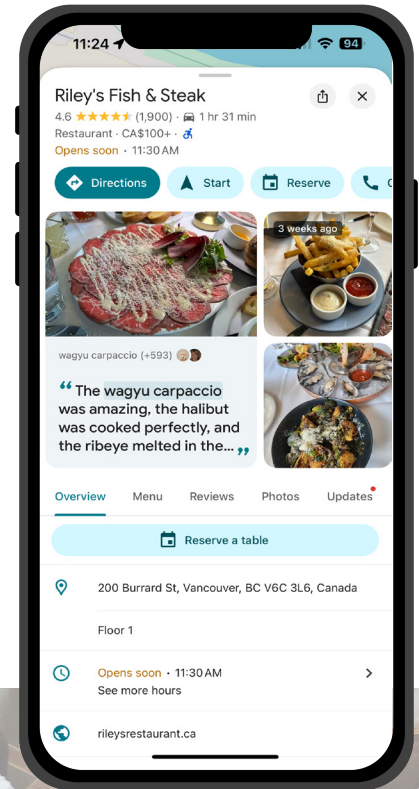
11:24
94

Riley's Fish & Steak
4.6 ★★★★★ (1,900) · 1 hr 31 min
Restaurant · CA$100+ ·
Opens soon · 11:30 AM

Directions
Start
Reserve

3 weeks ago

wagyu carpaccio (+593)

"The wagyu carpaccio was amazing, the halibut was cooked perfectly, and the ribeye melted in the..."

Overview
Menu
Reviews
Photos
Updates

Reserve a table

200 Burrard St, Vancouver, BC V6C 3L6, Canada

Floor 1

Opens soon · 11:30 AM
See more hours

rileysrestaurant.ca